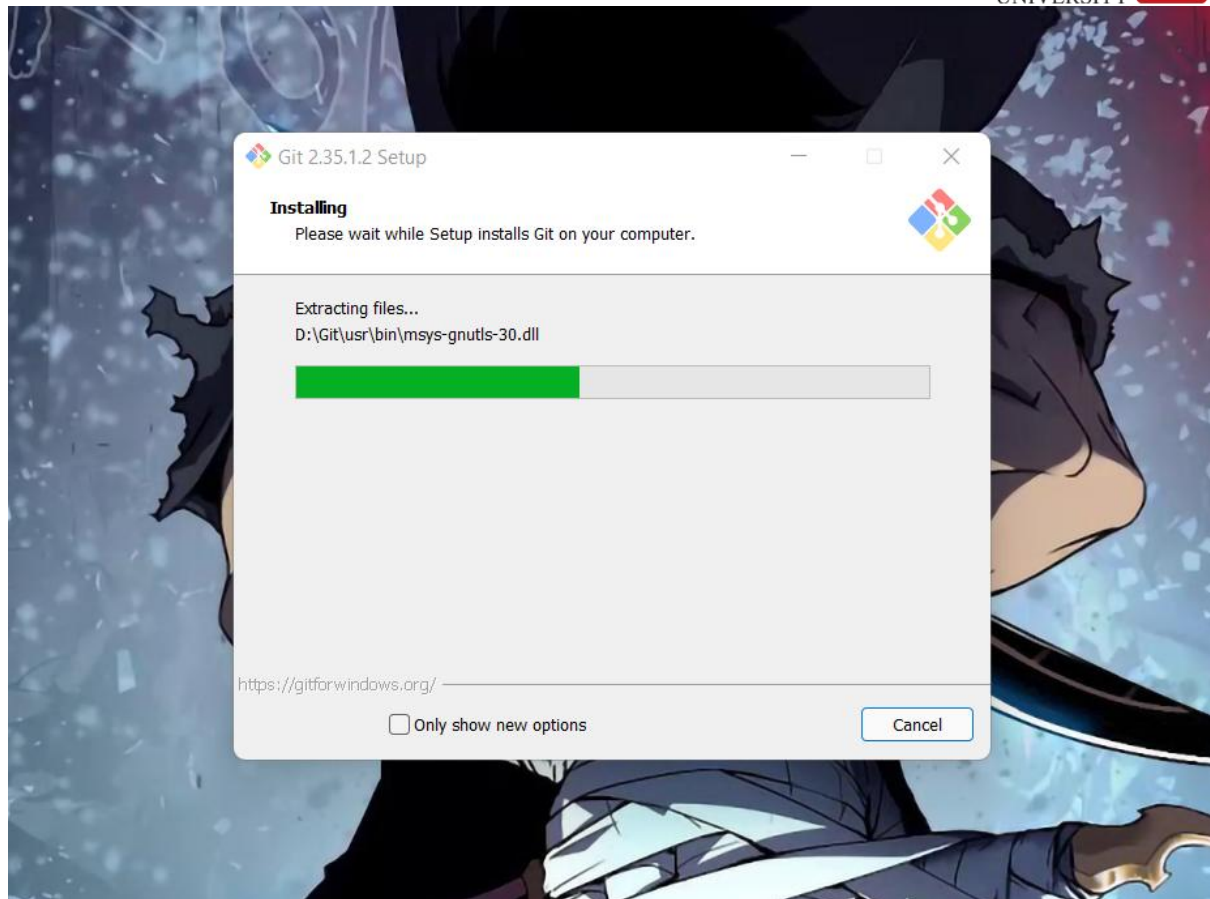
UNIVERSITY

Git 2.35.1.2 Setup

Installing
Please wait while Setup installs Git on your computer.

Extracting files...
D:\Git\usr\bin\msys-gnutls-30.dll

https://gitforwindows.org/

Only show new options

Cancel